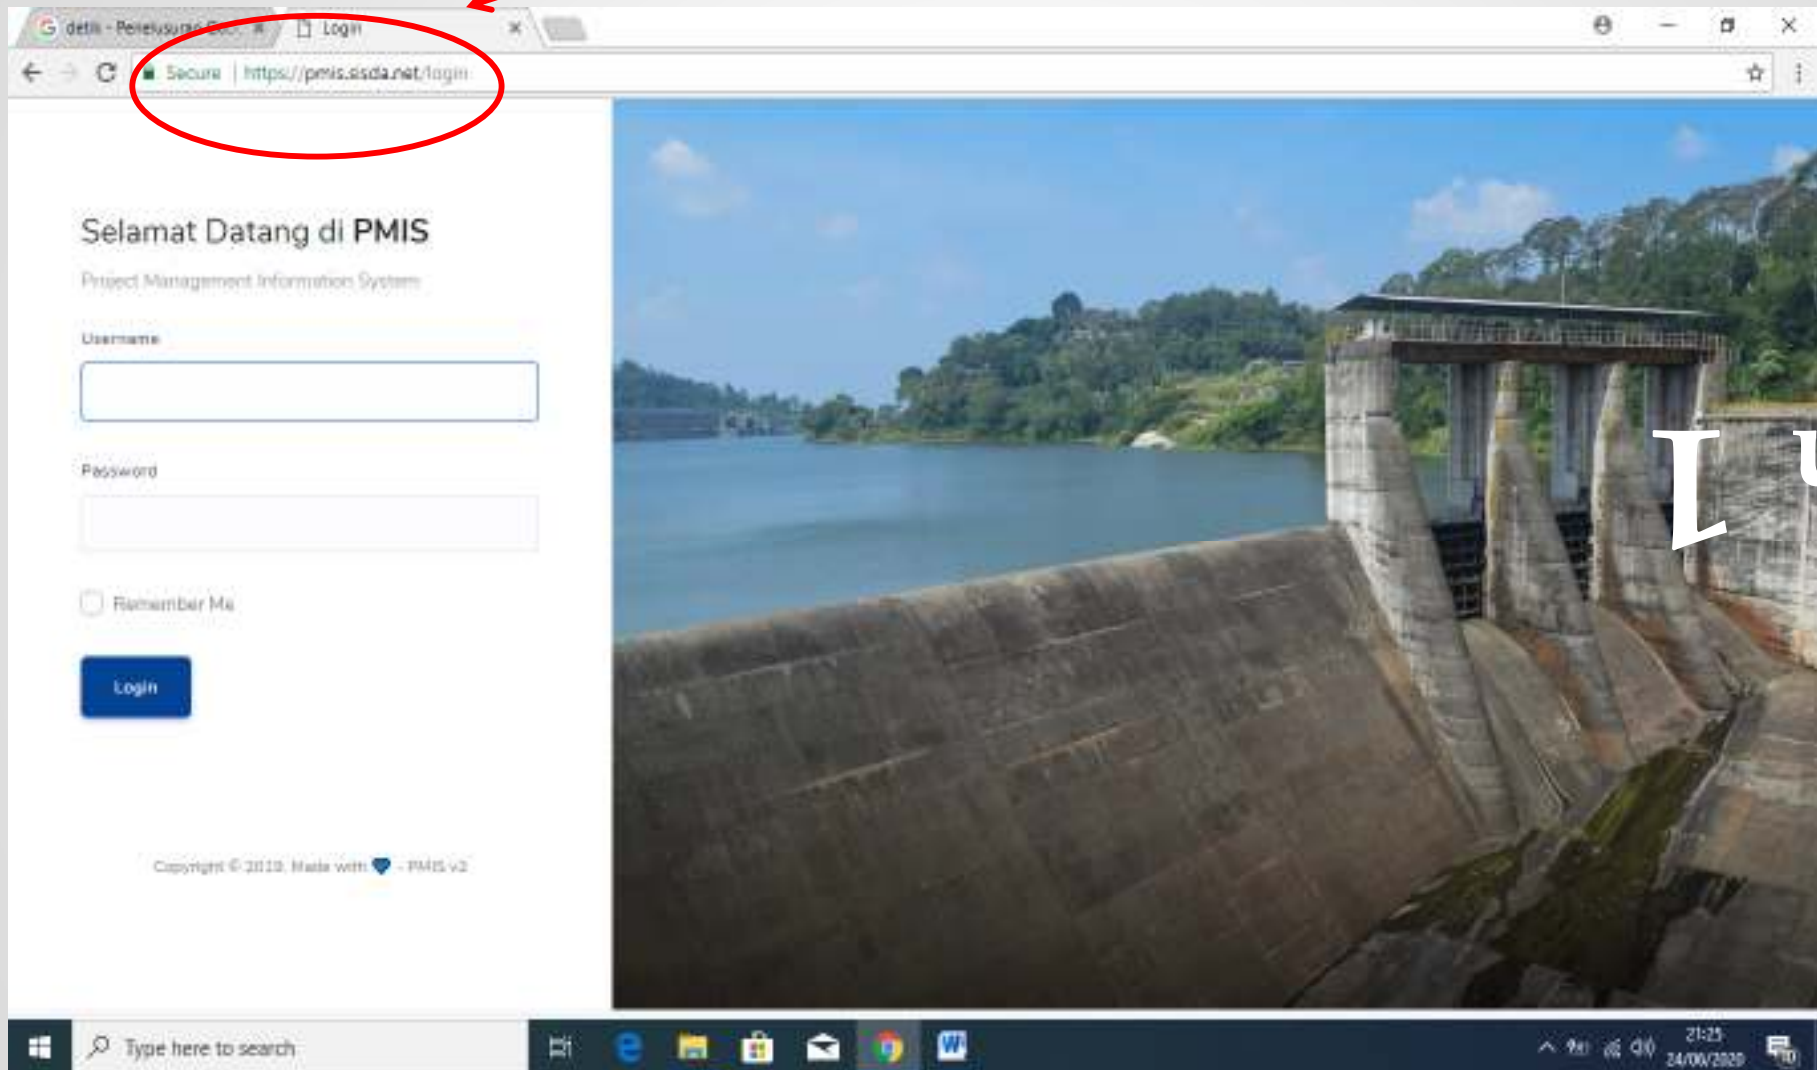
detik - Penelusuran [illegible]

Login

Secure | https://pmis.sisda.net/login

Selamat Datang di PMIS

Project Management Information System

Username

Password

Remember Me

Login

Copyright © 2019. Made with - PMIS v2

L U

Type here to search

21:25
24/06/2020